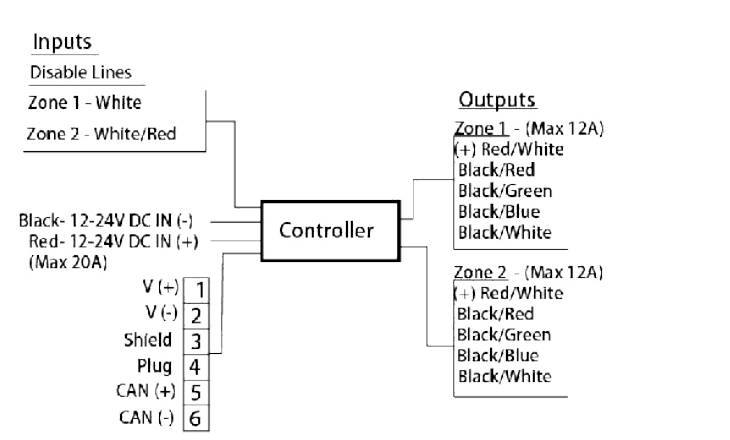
Inputs
Disable Lines
Zone 1 - White
Zone 2 - White/Red

Black- 12-24V DC IN (-)
Red- 12-24V DC IN (+)
(Max 20A)

Controller

| | |
|---|---|
| V (+) | 1 |
| V (-) | 2 |
| Shield | 3 |
| Plug | 4 |
| CAN (+) | 5 |
| CAN (-) | 6 |

Outputs
Zone 1 - (Max 12A)
(+) Red/White
Black/Red
Black/Green
Black/Blue
Black/White

Zone 2 - (Max 12A)
(+) Red/White
Black/Red
Black/Green
Black/Blue
Black/White